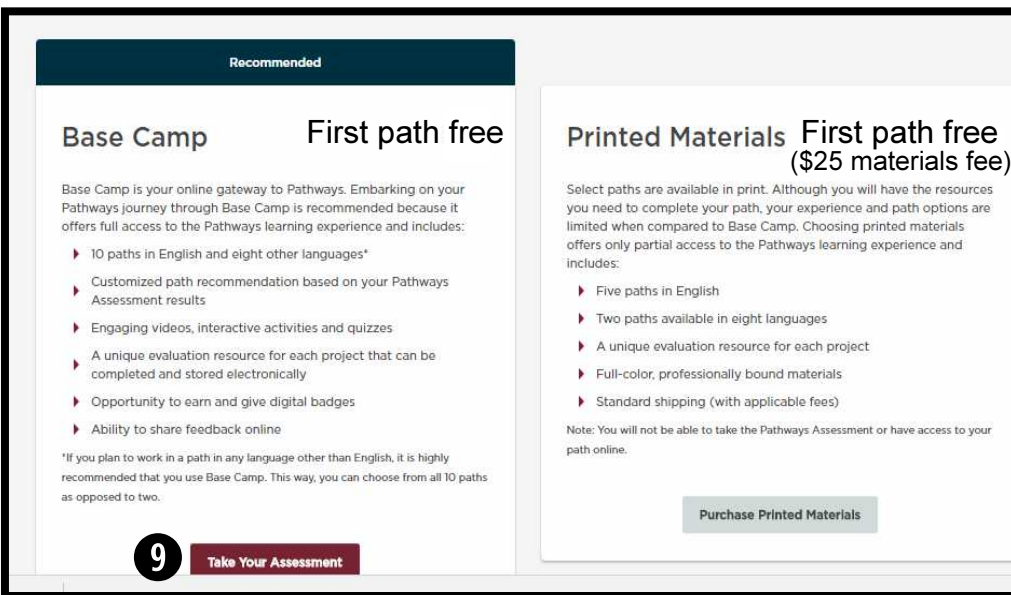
Recommended

Base Camp First path free

Base Camp is your online gateway to Pathways. Embarking on your Pathways journey through Base Camp is recommended because it offers full access to the Pathways learning experience and includes:

- 10 paths in English and eight other languages*
- Customized path recommendation based on your Pathways Assessment results
- Engaging videos, interactive activities and quizzes
- A unique evaluation resource for each project that can be completed and stored electronically
- Opportunity to earn and give digital badges
- Ability to share feedback online

*If you plan to work in a path in any language other than English, it is highly recommended that you use Base Camp. This way, you can choose from all 10 paths as opposed to two.

9 Take Your Assessment

Printed Materials First path free ($25 materials fee)

Select paths are available in print. Although you will have the resources you need to complete your path, your experience and path options are limited when compared to Base Camp. Choosing printed materials offers only partial access to the Pathways learning experience and includes:

- Five paths in English
- Two paths available in eight languages
- A unique evaluation resource for each project
- Full-color, professionally bound materials
- Standard shipping (with applicable fees)

Note: You will not be able to take the Pathways Assessment or have access to your path online.

Purchase Printed Materials